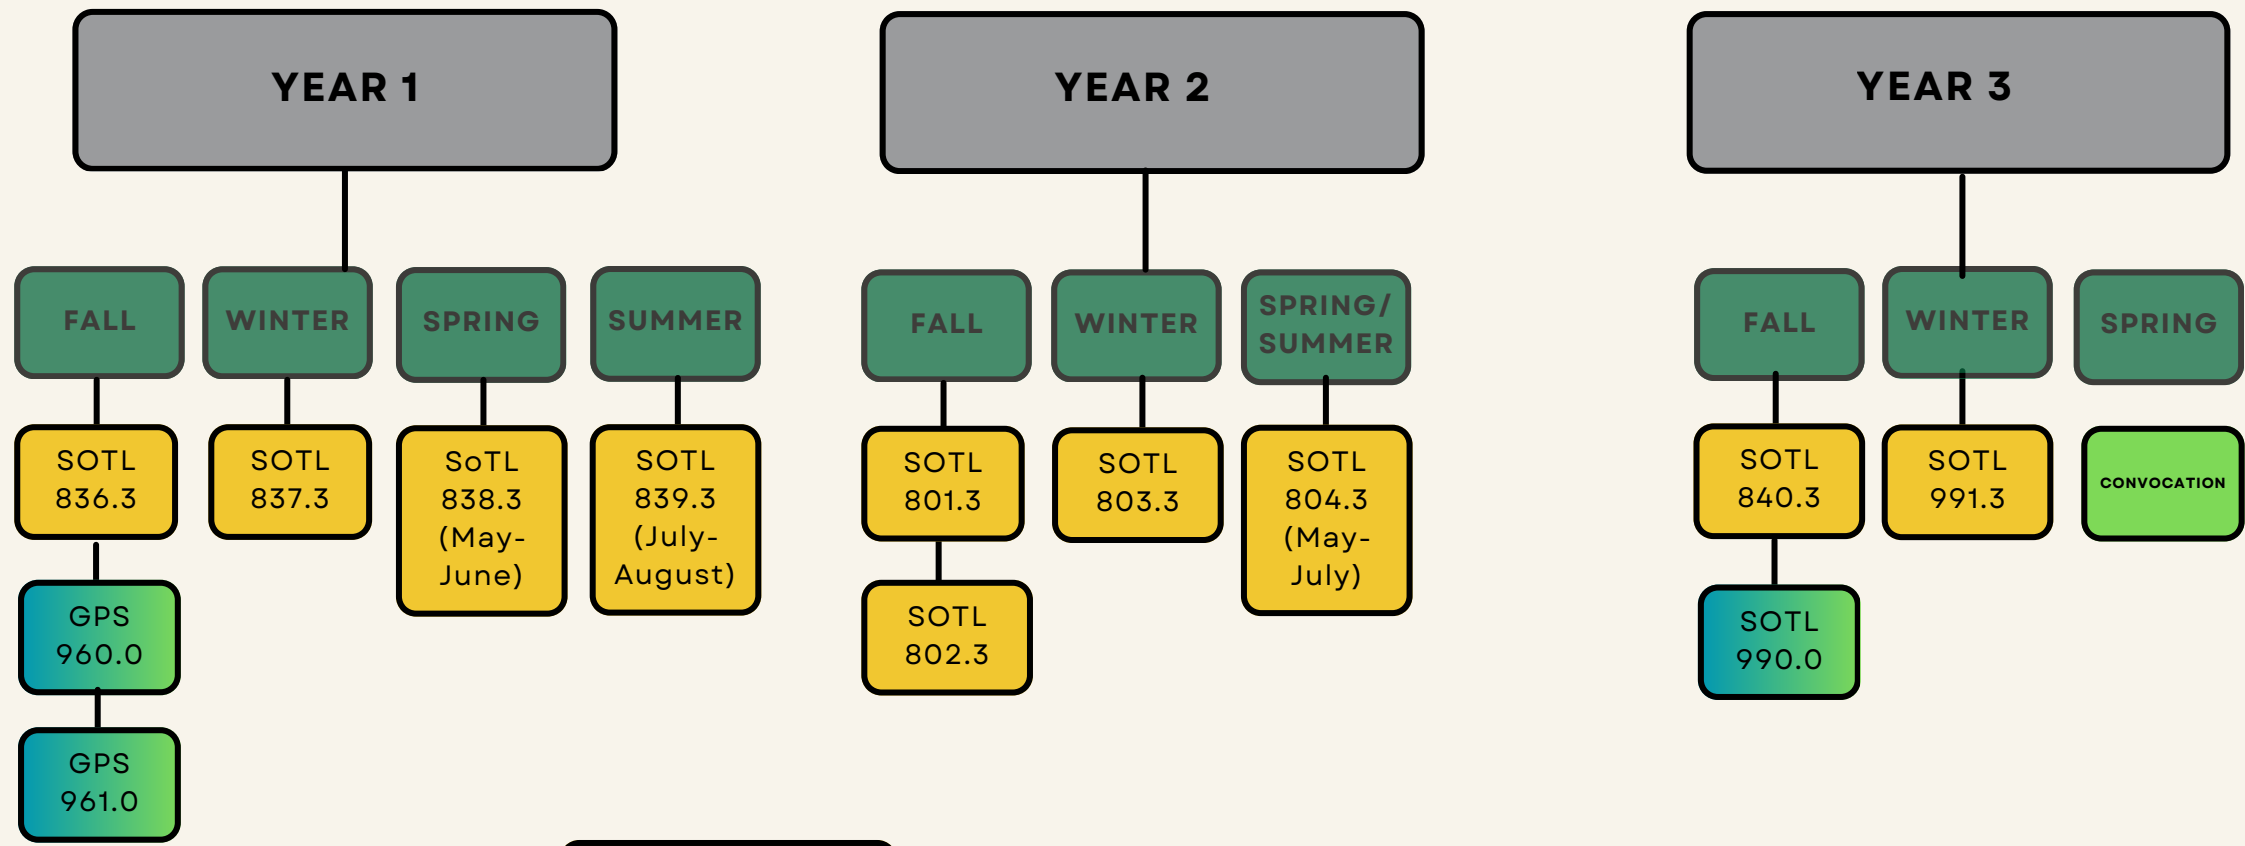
YEAR 1

FALL

SOTL 836.3

GPS 960.0

GPS 961.0

WINTER

SOTL 837.3

SPRING

SoTL 838.3 (May-June)

SUMMER

SOTL 839.3 (July-August)

YEAR 2

FALL

SOTL 801.3

SOTL 802.3

WINTER

SOTL 803.3

SPRING/ SUMMER

SOTL 804.3 (May-July)

YEAR 3

FALL

SOTL 840.3

SOTL 990.0

WINTER

SOTL 991.3

SPRING

CONVOCATION